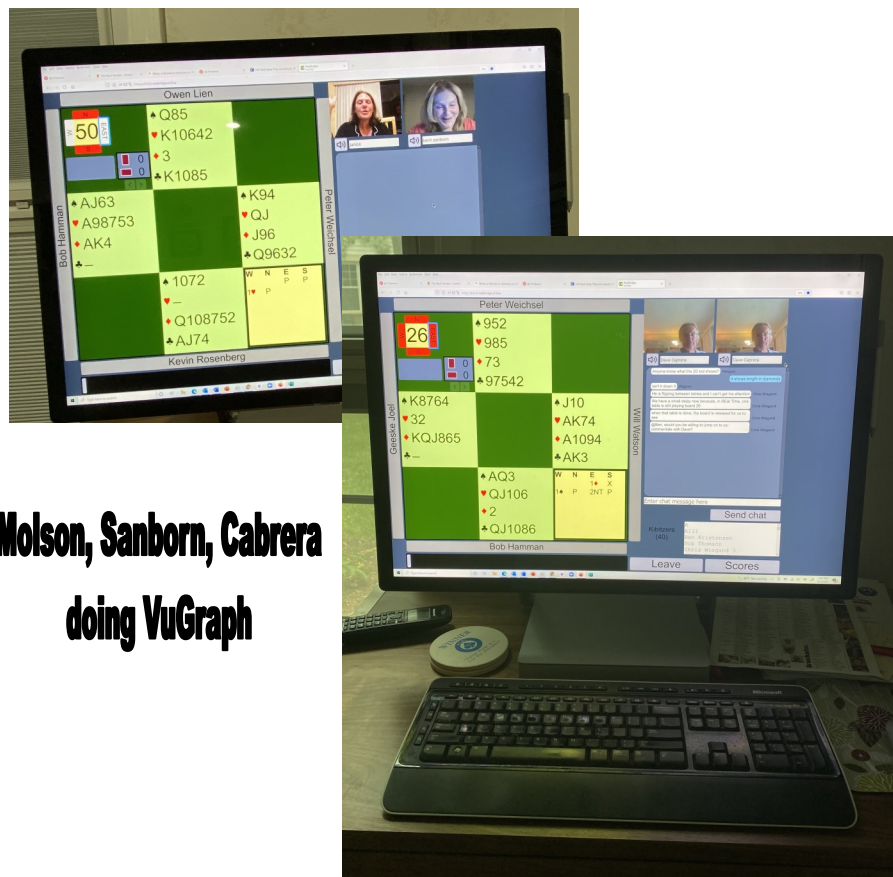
Owen Lien

50

EAST

♠Q85
♥K10642
♦3
♣K1085

0
0

Bob Hamman

♠AJ63
♥A98753
♦AK4
♣—

Peter Weichsel

♠K94
♥QJ
♦J96
♣Q9632

♠1072
♥—
♦Q108752
♣AJ74

| W | N | E | S |
|---|---|---|---|
|   |   | P | P |
| 1♥ | P |   | P |

Kevin Rosenberg

Peter Weichsel

26

♠952
♥985
♦73
♣97542

Geeske Joel

♠K8764
♥32
♦KQJ865
♣—

Will Watson

♠J10
♥AK74
♦A1094
♣AK3

♠AQ3
♥QJ106
♦2
♣QJ1086

| W | N | E | S |
|---|---|---|---|
|   |   | 1♦ | X |
| 1♠ | P | 2NT | P |

Bob Hamman

Enter chat message here

Send chat

Kibitzers (40)

Leave

Scores

Microsoft

Molson, Sanborn, Cabrera doing VuGraph